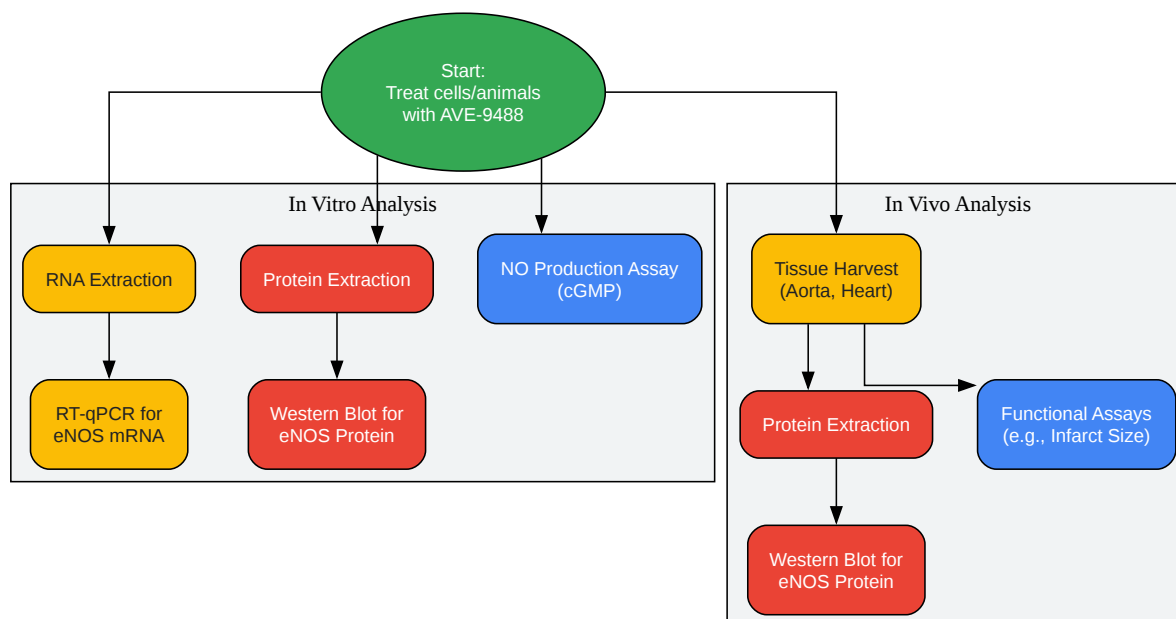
Start:
Treat cells/animals
with AVE-9488

In Vitro Analysis

RNA Extraction

RT-qPCR for
eNOS mRNA

Protein Extraction

Western Blot for
eNOS Protein

NO Production Assay
(cGMP)

In Vivo Analysis

Tissue Harvest
(Aorta, Heart)

Protein Extraction

Western Blot for
eNOS Protein

Functional Assays
(e.g., Infarct Size)